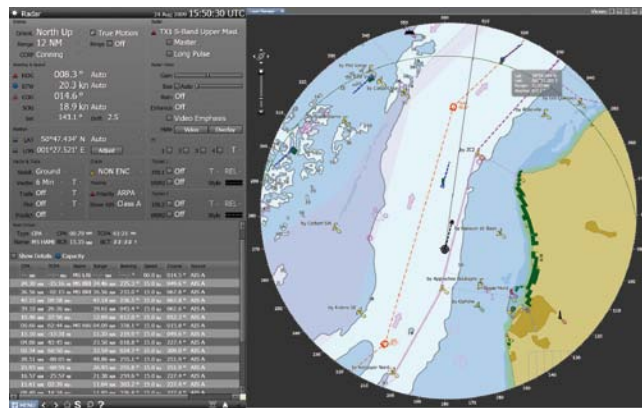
Radar

24 Aug 2009 15:50:30 UTC

North Up
True Motion
12 NM
Rings Off
Conning

TX3 S-Band Upper Mast
Master
Long Pulse

008.3 ° Auto
20.3 kn Auto
014.6 ° Auto
18.9 kn Auto
143.1 ° 2.5

Off
Off
Video Emphasis
Video Overlay

50°47.434' N Auto
001°27.521' E Adjust

Ground
6 Min
Off
Off
Off

NON ENC
ARPA
Class A

Off
Off
Off

Show Details Capacity

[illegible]